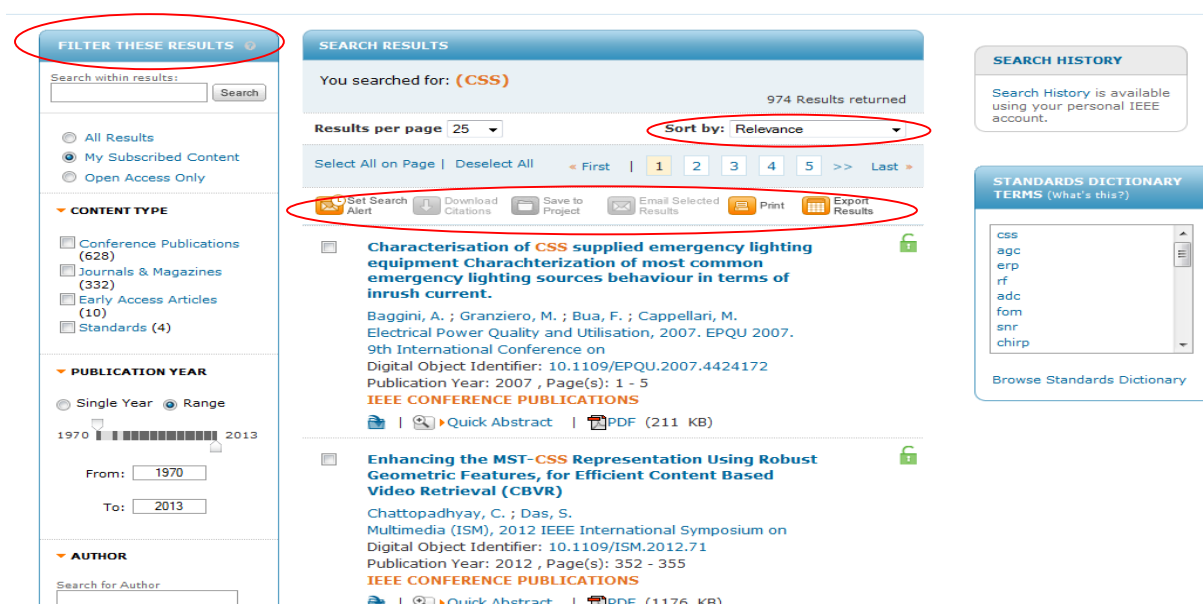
FILTER THESE RESULTS

Search within results:

Search

All Results
My Subscribed Content
Open Access Only

CONTENT TYPE

Conference Publications (628)
Journals & Magazines (332)
Early Access Articles (10)
Standards (4)

PUBLICATION YEAR

Single Year Range

1970 2013

From: 1970

To: 2013

AUTHOR

Search for Author

SEARCH RESULTS

You searched for: (CSS)

974 Results returned

Results per page 25

Sort by: Relevance

Select All on Page | Deselect All

« First | 1 2 3 4 5 >> Last »

Set Search Alert
Download Citations
Save to Project
Email Selected Results
Print
Export Results

Characterisation of CSS supplied emergency lighting equipment Charachterization of most common emergency lighting sources behaviour in terms of inrush current.

Baggini, A. ; Granziero, M. ; Bua, F. ; Cappellari, M.
Electrical Power Quality and Utilisation, 2007. EPQU 2007. 9th International Conference on
Digital Object Identifier: 10.1109/EPQU.2007.4424172
Publication Year: 2007 , Page(s): 1 - 5
IEEE CONFERENCE PUBLICATIONS

| Quick Abstract | PDF (211 KB)

Enhancing the MST-CSS Representation Using Robust Geometric Features, for Efficient Content Based Video Retrieval (CBVR)

Chattopadhyay, C. ; Das, S.
Multimedia (ISM), 2012 IEEE International Symposium on
Digital Object Identifier: 10.1109/ISM.2012.71
Publication Year: 2012 , Page(s): 352 - 355
IEEE CONFERENCE PUBLICATIONS

| Quick Abstract | PDF (1176 KB)

SEARCH HISTORY

Search History is available using your personal IEEE account.

STANDARDS DICTIONARY TERMS (What's this?)

css
agc
erp
rf
adc
fom
snr
chirp

Browse Standards Dictionary